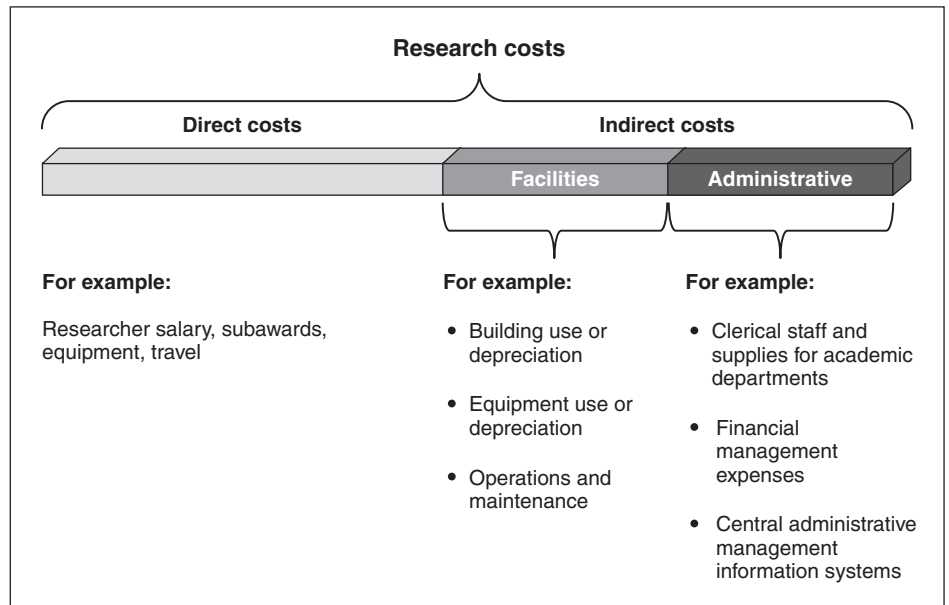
Research costs

Direct costs

Indirect costs

Facilities

Administrative

For example:

Researcher salary, subawards, equipment, travel

For example:

- Building use or depreciation
- Equipment use or depreciation
- Operations and maintenance

For example:

- Clerical staff and supplies for academic departments
- Financial management expenses
- Central administrative management information systems